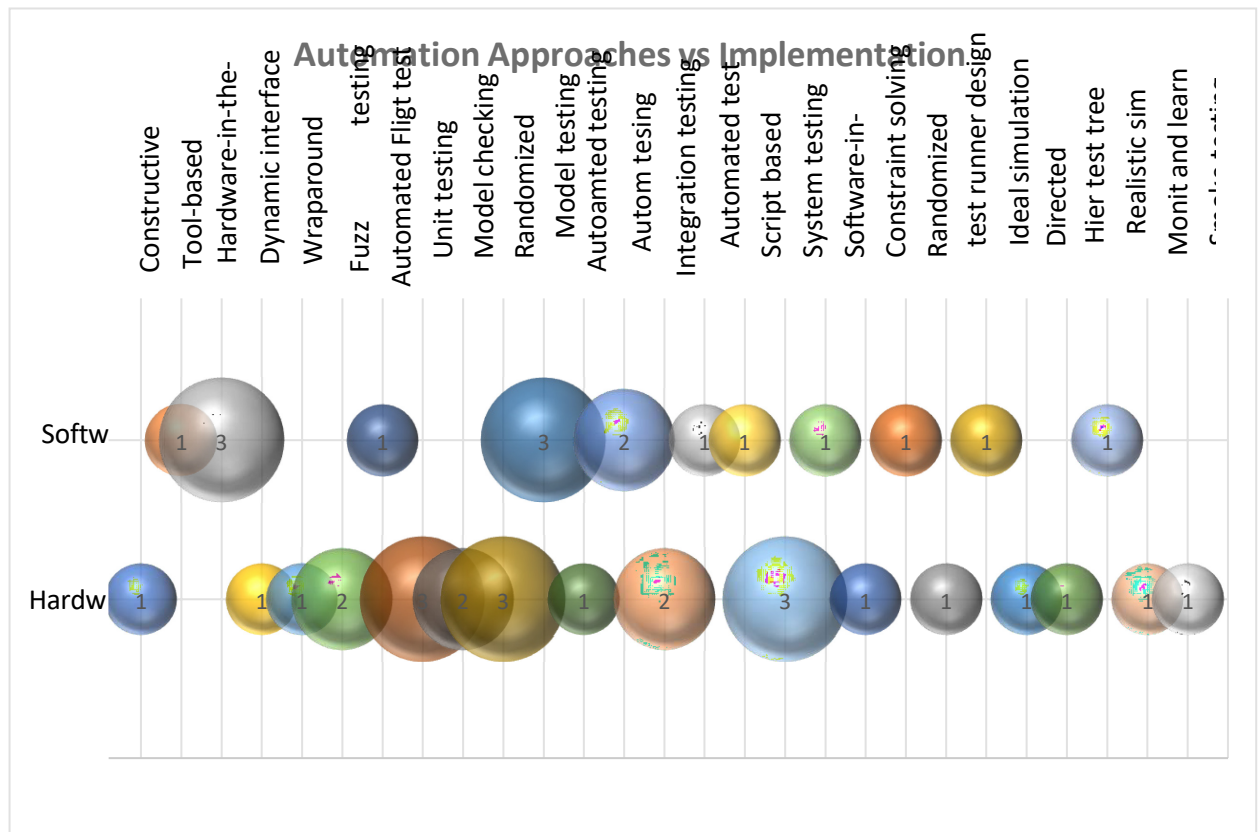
Automation Approaches vs Implementation

Constructive
Tool-based
Hardware-in-the-
Dynamic interface
Wraparound
Fuzz testing
Automated Fligt test
Unit testing
Model checking
Randomized
Model testing
Autoamted testing
Autom tesing
Integration testing
Automated test
Script based
System testing
Software-in-
Constraint solving
Randomized
test runner design
Ideal simulation
Directed
Hier test tree
Realistic sim
Monit and learn
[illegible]

Softw
1 3 1 3 2 1 1 1 1 1 1

Hardw
1 1 1 2 3 2 3 1 2 3 1 1 1 1 1 1